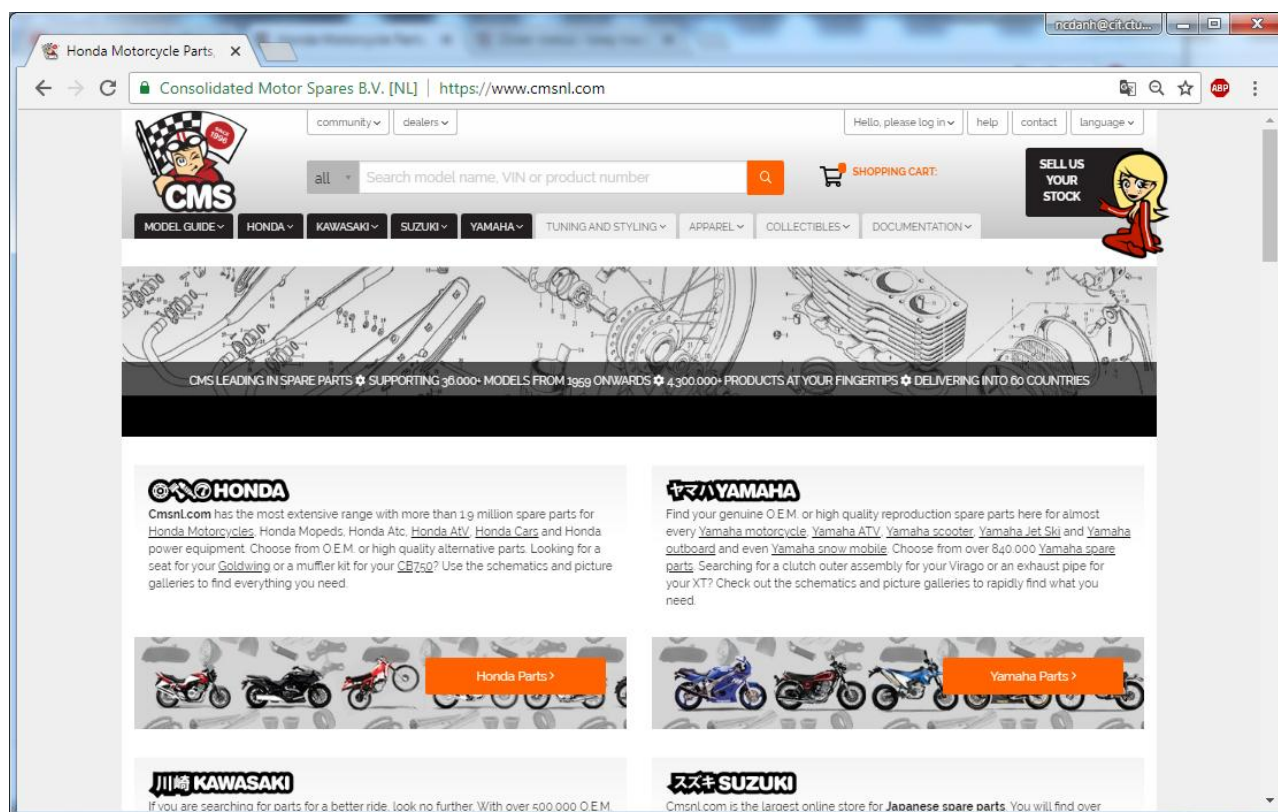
Honda Motorcycle Parts, ×

ncdanh@cit.ctu...

Consolidated Motor Spares B.V. [NL] | https://www.cmsnl.com

ABP

community ⌄ dealers ⌄

Hello, please log in ⌄ help contact language ⌄

SINCE 1996

CMS

all Search model name, VIN or product number

SHOPPING CART:

SELL US YOUR STOCK

MODEL GUIDE ⌄ HONDA ⌄ KAWASAKI ⌄ SUZUKI ⌄ YAMAHA ⌄ TUNING AND STYLING ⌄ APPAREL ⌄ COLLECTIBLES ⌄ DOCUMENTATION ⌄

CMS LEADING IN SPARE PARTS ✿ SUPPORTING 36.000+ MODELS FROM 1959 ONWARDS ✿ 4.300.000+ PRODUCTS AT YOUR FINGERTIPS ✿ DELIVERING INTO 60 COUNTRIES

HONDA

Cmsnl.com has the most extensive range with more than 1.9 million spare parts for Honda Motorcycles, Honda Mopeds, Honda Atc, Honda AtV, Honda Cars and Honda power equipment. Choose from O.E.M. or high quality alternative parts. Looking for a seat for your Goldwing or a muffler kit for your CB750? Use the schematics and picture galleries to find everything you need.

ヤマハ YAMAHA

Find your genuine O.E.M. or high quality reproduction spare parts here for almost every Yamaha motorcycle, Yamaha ATV, Yamaha scooter, Yamaha Jet Ski and Yamaha outboard and even Yamaha snow mobile. Choose from over 840.000 Yamaha spare parts. Searching for a clutch outer assembly for your Virago or an exhaust pipe for your XT? Check out the schematics and picture galleries to rapidly find what you need.

Honda Parts ›

Yamaha Parts ›

川崎 KAWASAKI

If you are searching for parts for a better ride, look no further. With over 500.000 O.E.M.

スズキ SUZUKI

Cmsnl.com is the largest online store for Japanese spare parts. You will find over